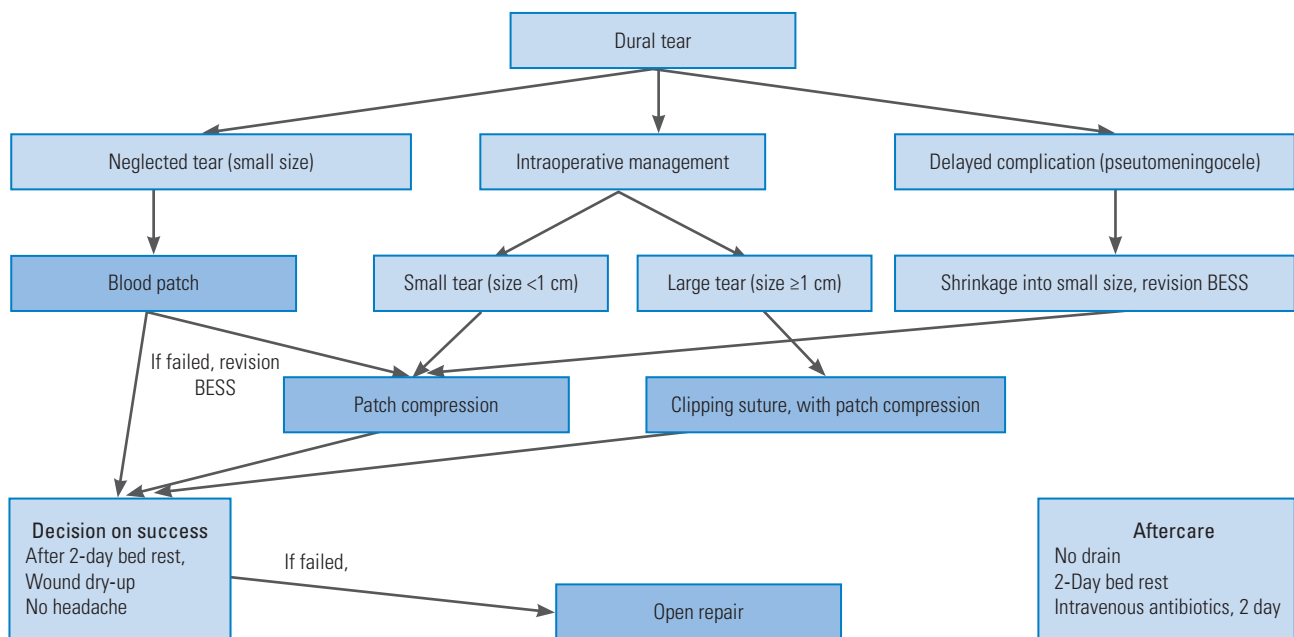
Dural tear

Neglected tear (small size)

Intraoperative management

Delayed complication (pseutomeningocele)

Blood patch

Small tear (size <1 cm)

Large tear (size ≥1 cm)

Shrinkage into small size, revision BESS

If failed, revision BESS

Patch compression

Clipping suture, with patch compression

Decision on success
After 2-day bed rest,
Wound dry-up
No headache

If failed,

Open repair

Aftercare
No drain
2-Day bed rest
Intravenous antibiotics, 2 day